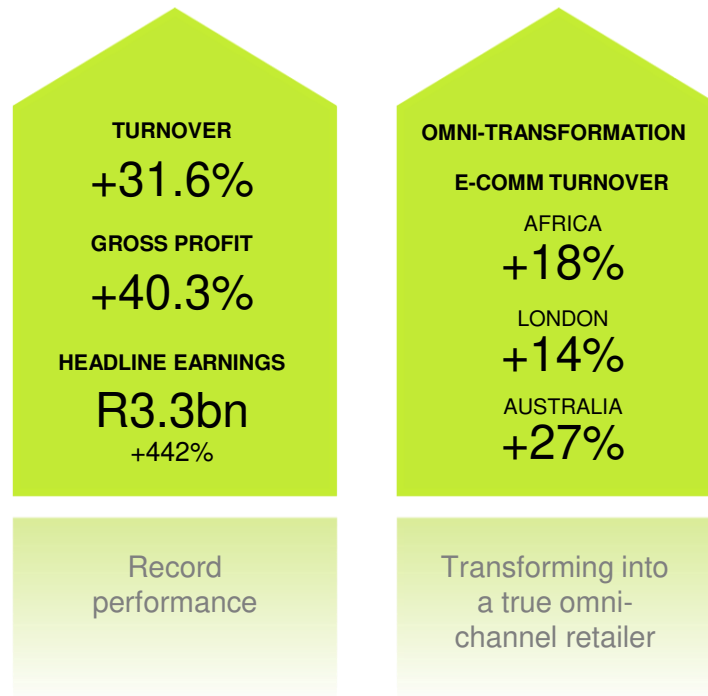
TURNOVER
+31.6%
GROSS PROFIT
+40.3%
HEADLINE EARNINGS
R3.3bn
+442%

Record performance

OMNI-TRANSFORMATION
E-COMM TURNOVER
AFRICA
+18%
LONDON
+14%
AUSTRALIA
+27%

Transforming into a true omni-channel retailer